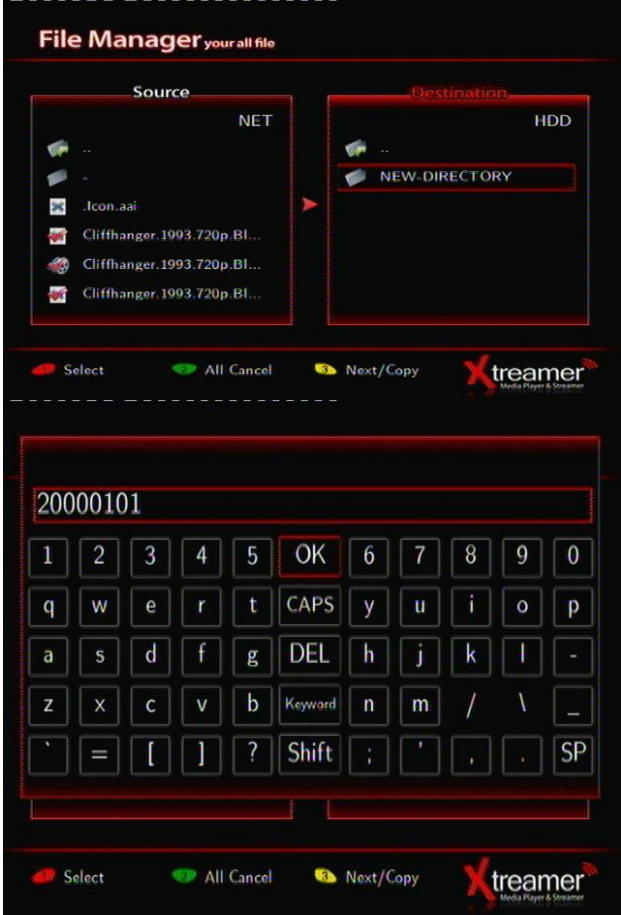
File Manager your all file

Source

NET

..

-

.Icon.aai

Cliffhanger.1993.720p.Bl...

Cliffhanger.1993.720p.Bl...

Cliffhanger.1993.720p.Bl...

Destination

HDD

..

NEW-DIRECTORY

Select All Cancel Next/Copy

Xtreamer Media Player & Streamer

20000101

| 1 | 2 | 3 | 4 | 5 | OK | 6 | 7 | 8 | 9 | 0 |
|---|---|---|---|---|---|---|---|---|---|---|
| q | w | e | r | t | CAPS | y | u | i | o | p |
| a | s | d | f | g | DEL | h | j | k | l | - |
| z | x | c | v | b | Keyword | n | m | / | \ | _ |
| ` | = | [ | ] | ? | Shift | ; | ' | , | . | SP |

Select All Cancel Next/Copy

Xtreamer Media Player & Streamer